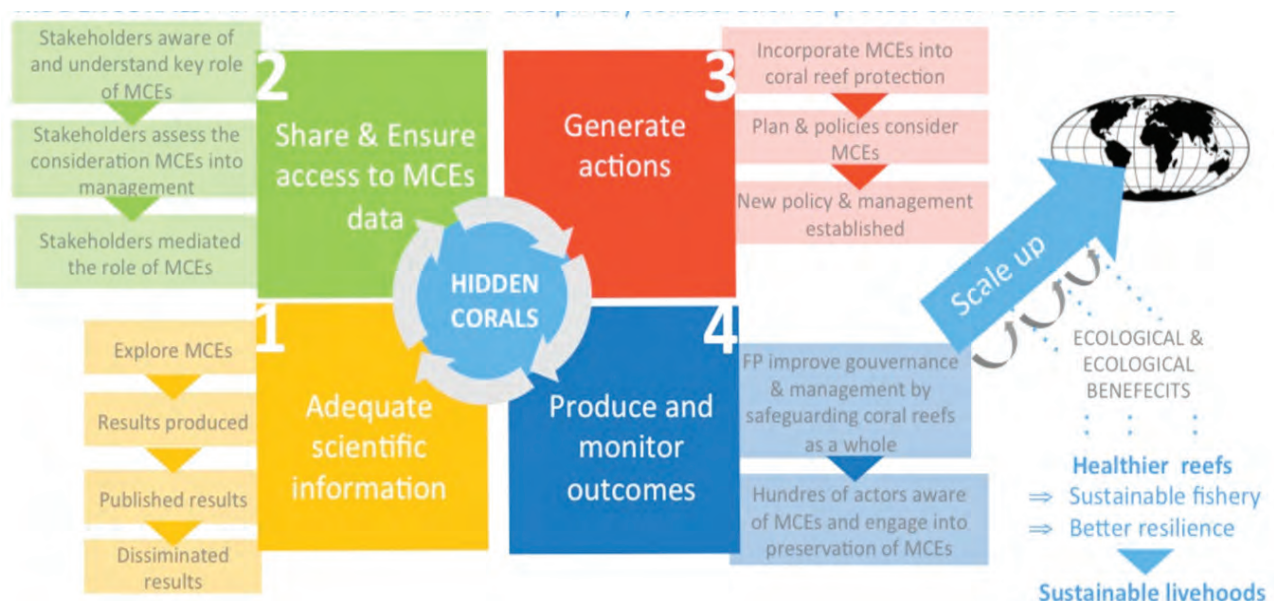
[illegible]

Stakeholders aware of and understand key role of MCEs

Stakeholders assess the consideration MCEs into management

Stakeholders mediated the role of MCEs

2

Share & Ensure access to MCEs data

3

Generate actions

Incorporate MCEs into coral reef protection

Plan & policies consider MCEs

New policy & management established

HIDDEN CORALS

1

Explore MCEs

Results produced

Published results

Dissiminated results

Adequate scientific information

4

Produce and monitor outcomes

FP improve gouvernance & management by safeguarding coral reefs as a whole

Hundres of actors aware of MCEs and engage into preservation of MCEs

Scale up

ECOLOGICAL & ECOLOGICAL BENEFECITS

Healthier reefs

⇒ Sustainable fishery

⇒ Better resilience

Sustainable livehoods